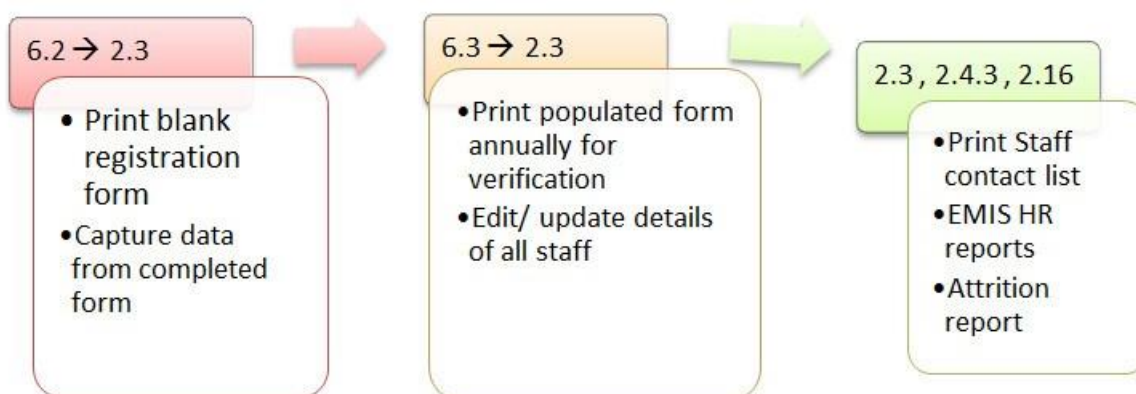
6.2 → 2.3

- Print blank registration form
- Capture data from completed form

6.3 → 2.3

- Print populated form annually for verification
- Edit/ update details of all staff

2.3 , 2.4.3 , 2.16

- Print Staff contact list
- EMIS HR reports
- Attrition report